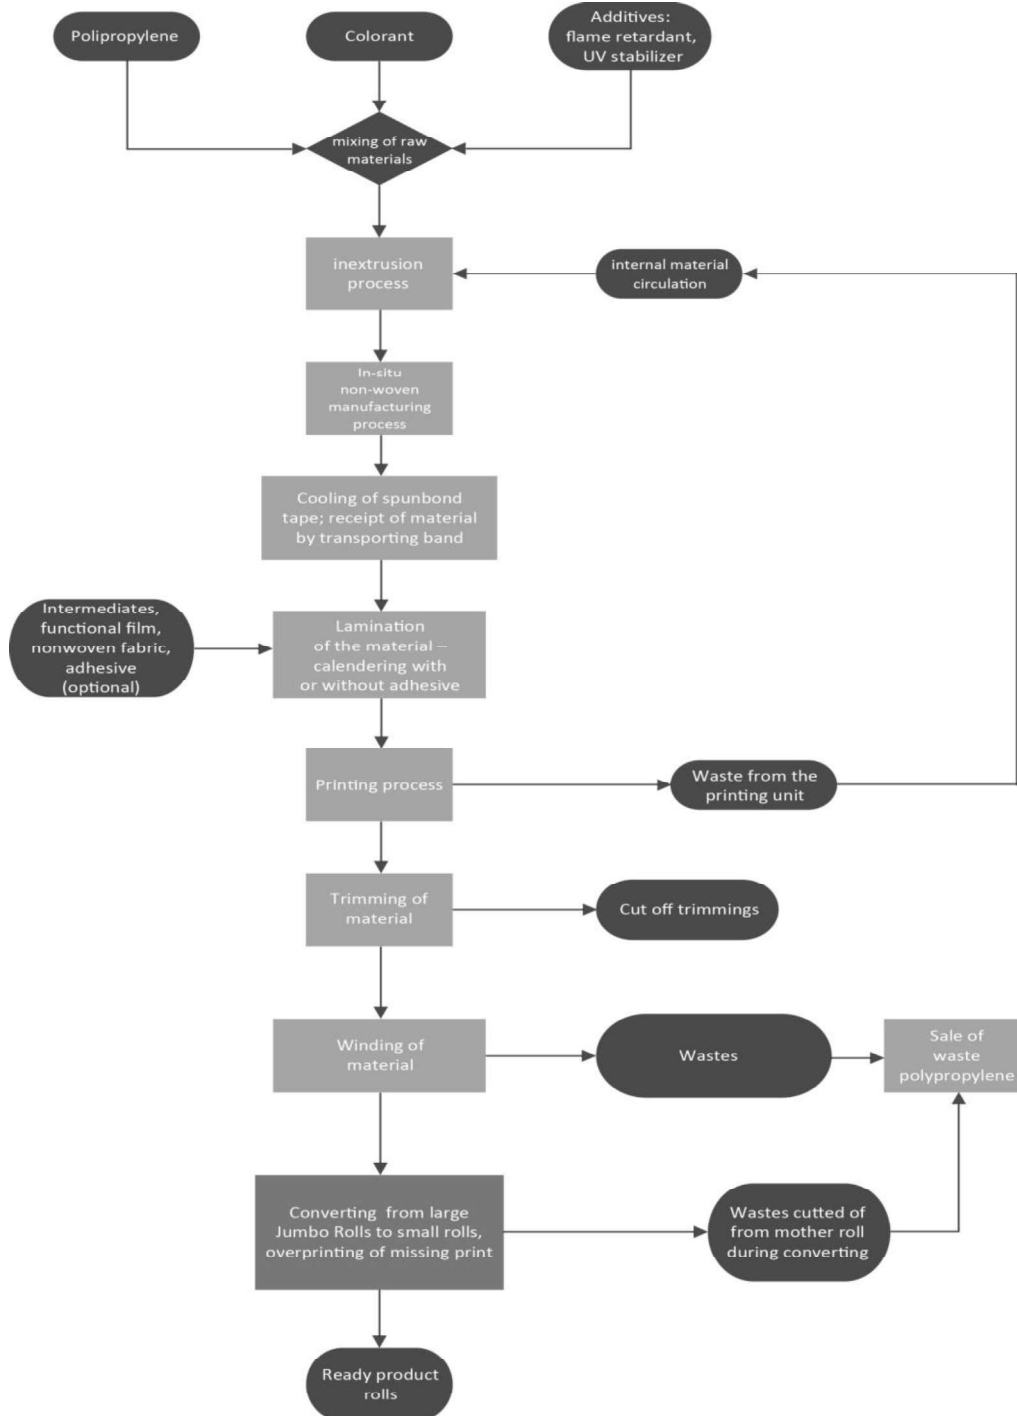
Polipropylene

Colorant

Additives: flame retardant, UV stabilizer

mixing of raw materials

inextrusion process

internal material circulation

In-situ non-woven manufacturing process

Cooling of spunbond tape; receipt of material by transporting band

Intermediates, functional film, nonwoven fabric, adhesive (optional)

Lamination of the material – calendering with or without adhesive

Printing process

Waste from the printing unit

Trimming of material

Cut off trimmings

Winding of material

Wastes

Sale of waste polypropylene

Converting from large Jumbo Rolls to small rolls, overprinting of missing print

Wastes cutted of from mother roll during converting

Ready product rolls